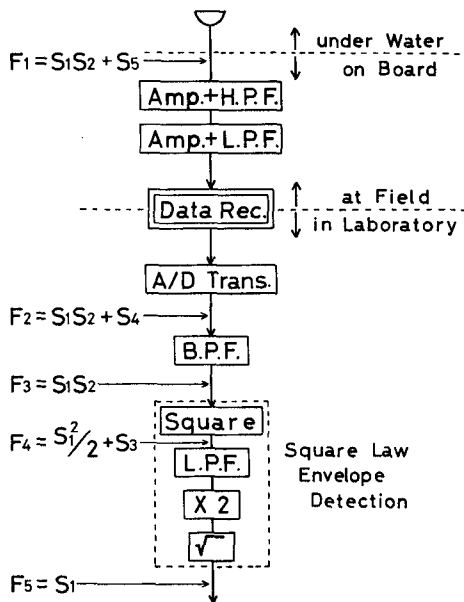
under Water
on Board

$F_1 = S_1S_2 + S_5$

Amp.+H.P.F.

Amp.+L.P.F.

Data Rec.

at Field
in Laboratory

A/D Trans.

$F_2 = S_1S_2 + S_4$

B.P.F.

$F_3 = S_1S_2$

Square

$F_4 = S_1^2/2 + S_3$

L.P.F.

X 2

$\sqrt{\ }$

Square Law
Envelope
Detection

$F_5 = S_1$